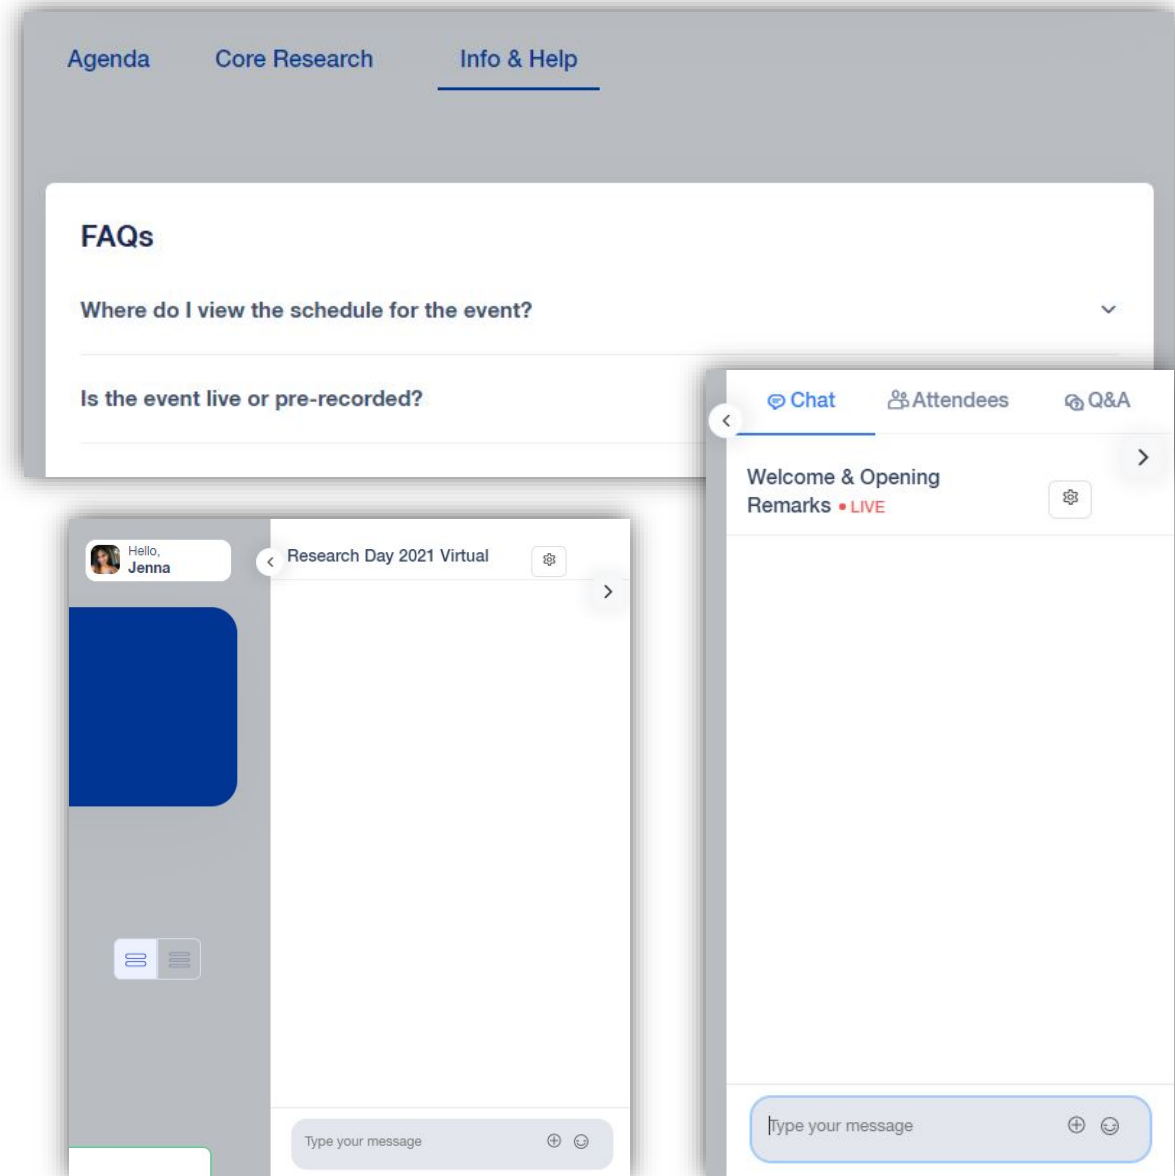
Agenda Core Research Info & Help

FAQs

Where do I view the schedule for the event?

Is the event live or pre-recorded?

Chat Attendees Q&A

Welcome & Opening Remarks • LIVE

Hello, Jenna

Research Day 2021 Virtual

Type your message

Type your message